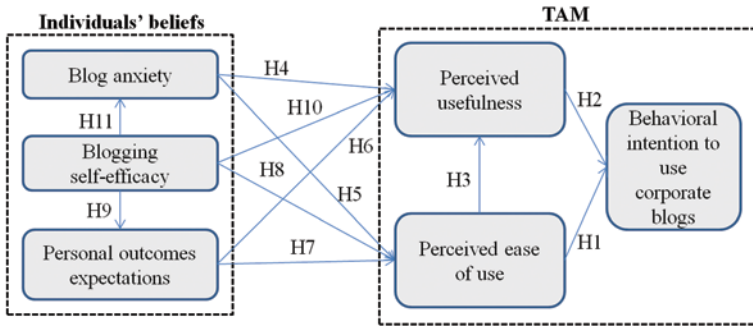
Individuals' beliefs

Blog anxiety

H11

Blogging self-efficacy

H9

Personal outcomes expectations

H4

H10

H8

H6

H5

H7

TAM

Perceived usefulness

H3

Perceived ease of use

H2

H1

Behavioral intention to use corporate blogs